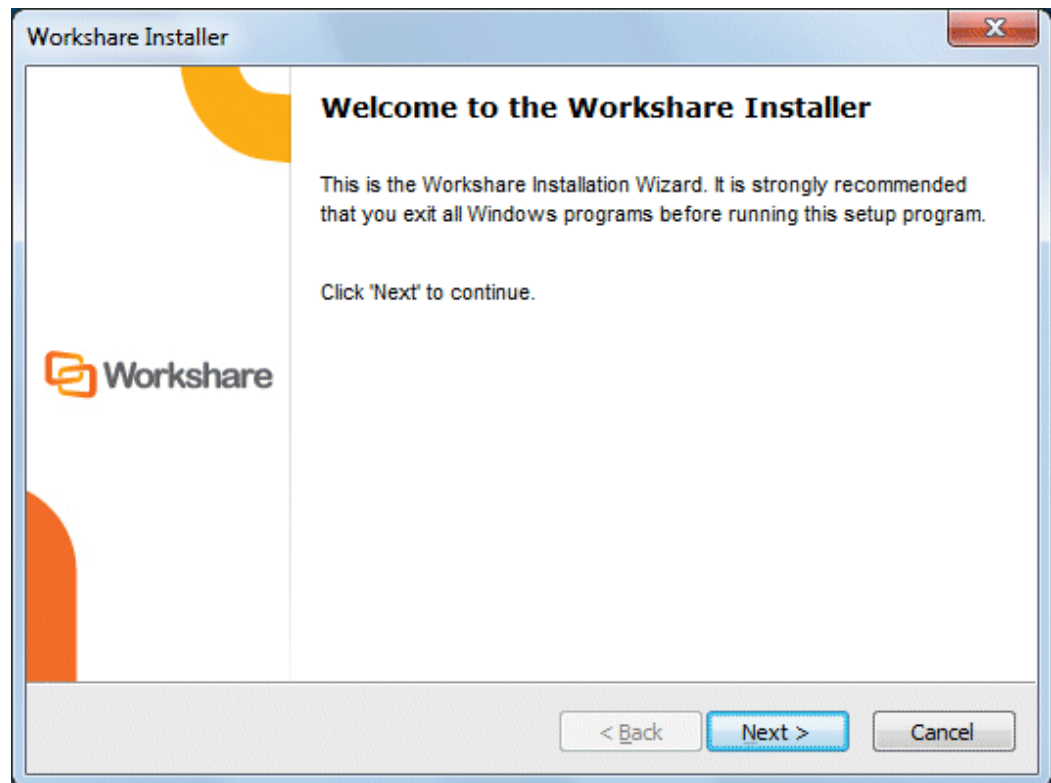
Workshare Installer

Workshare

Welcome to the Workshare Installer

This is the Workshare Installation Wizard. It is strongly recommended that you exit all Windows programs before running this setup program.

Click 'Next' to continue.

< Back

Next >

Cancel